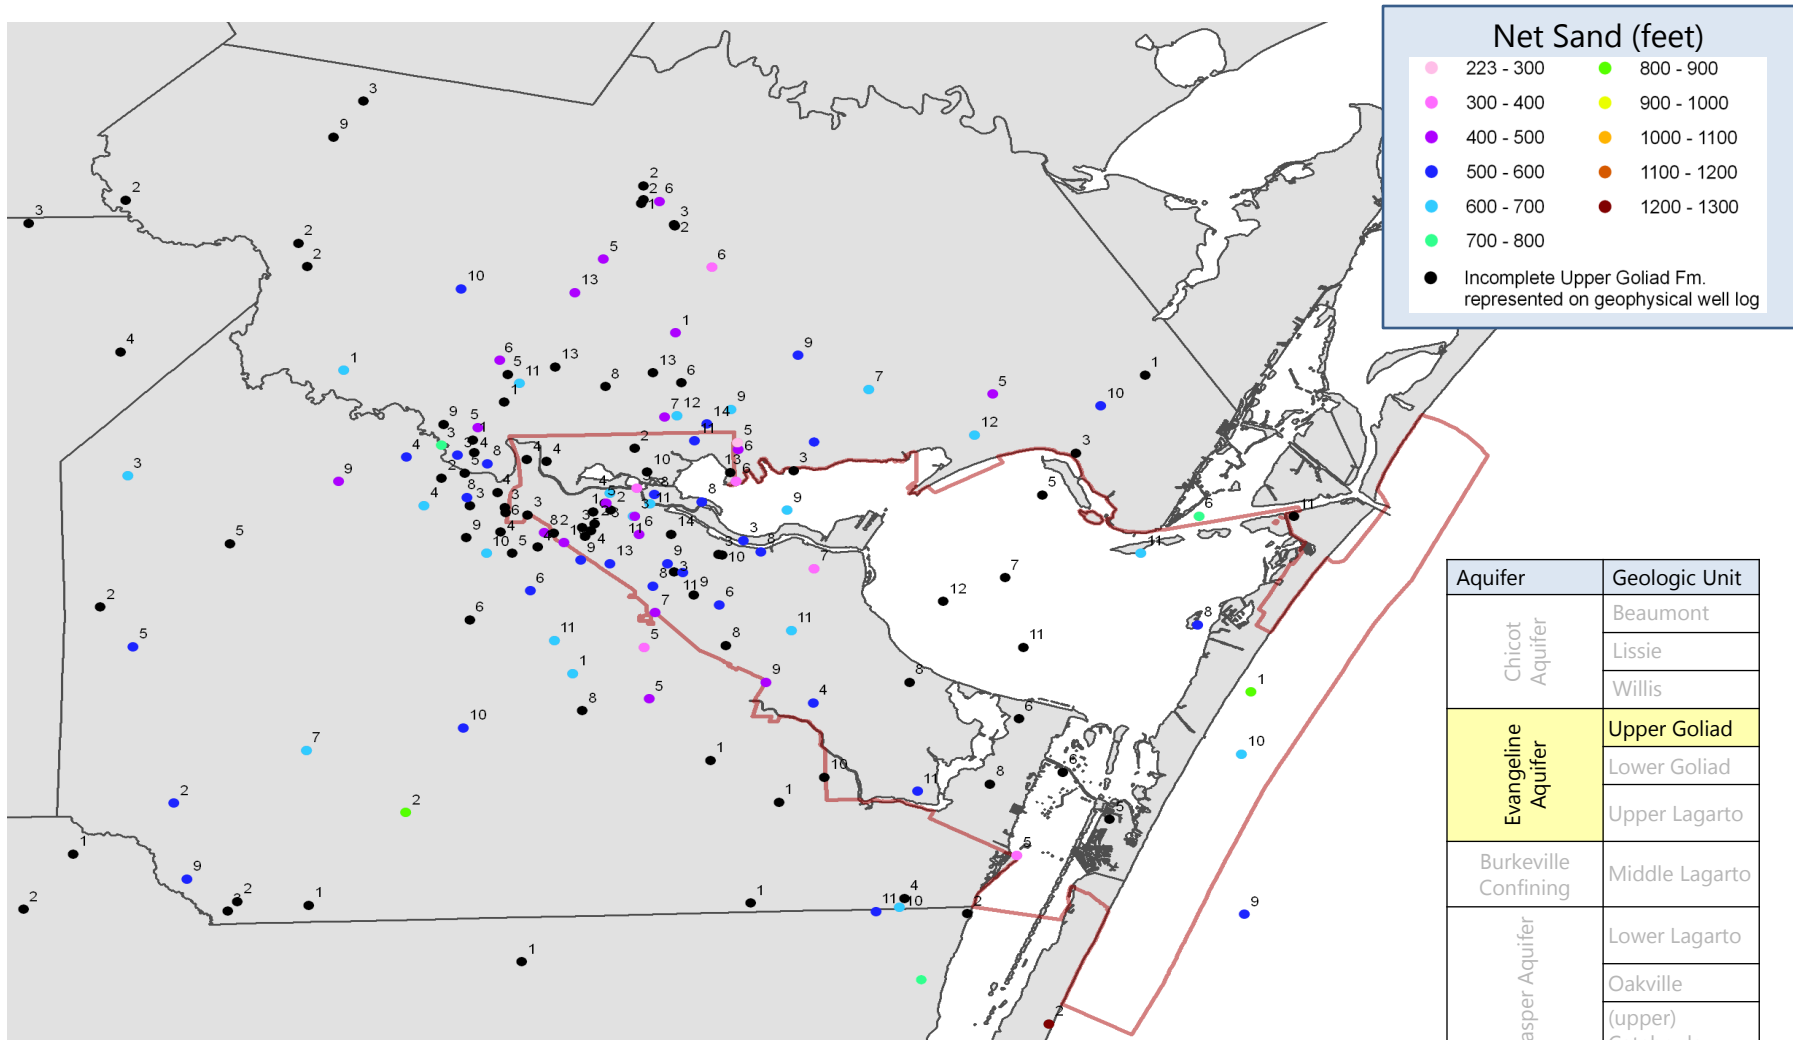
Net Sand (feet)

223 - 300
300 - 400
400 - 500
500 - 600
600 - 700
700 - 800
800 - 900
900 - 1000
1000 - 1100
1100 - 1200
1200 - 1300
Incomplete Upper Goliad Fm. represented on geophysical well log

| Aquifer | Geologic Unit |
|---|---|
| Chicot Aquifer | Beaumont |
| | Lissie |
| | Willis |
| Evangeline Aquifer | Upper Goliad |
| | Lower Goliad |
| | Upper Lagarto |
| Burkeville Confining | Middle Lagarto |
| Jasper Aquifer | Lower Lagarto |
| | Oakville |
| | (upper) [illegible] |

3 9 2 3 2 2 2 6 2 1 3 2 5 6 10 13 4 1 1 6 5 11 13 8 13 6 9 7 5 10 1 9 5 3 1 4 3 5 8 4 7 12 14 9 5 6 11 2 4 4 10 13 12 3 3 9 3 4 5 4 8 4 3 2 1 4 5 2 8 3 11 6 9 5 3 6 8 2 1 3 1 6 11 14 3 9 5 10 5 4 9 13 3 10 8 7 6 8 3 11 9 7 12 7 6 11 11 5 6 8 1 7 8 5 8 11 8 9 4 1 5 2 10 6 1 10 1 1 7 2 2 11 10 8 6 8 10 1 1 2 5 9 2 2 1 4 11 10 1 2 1 9 2